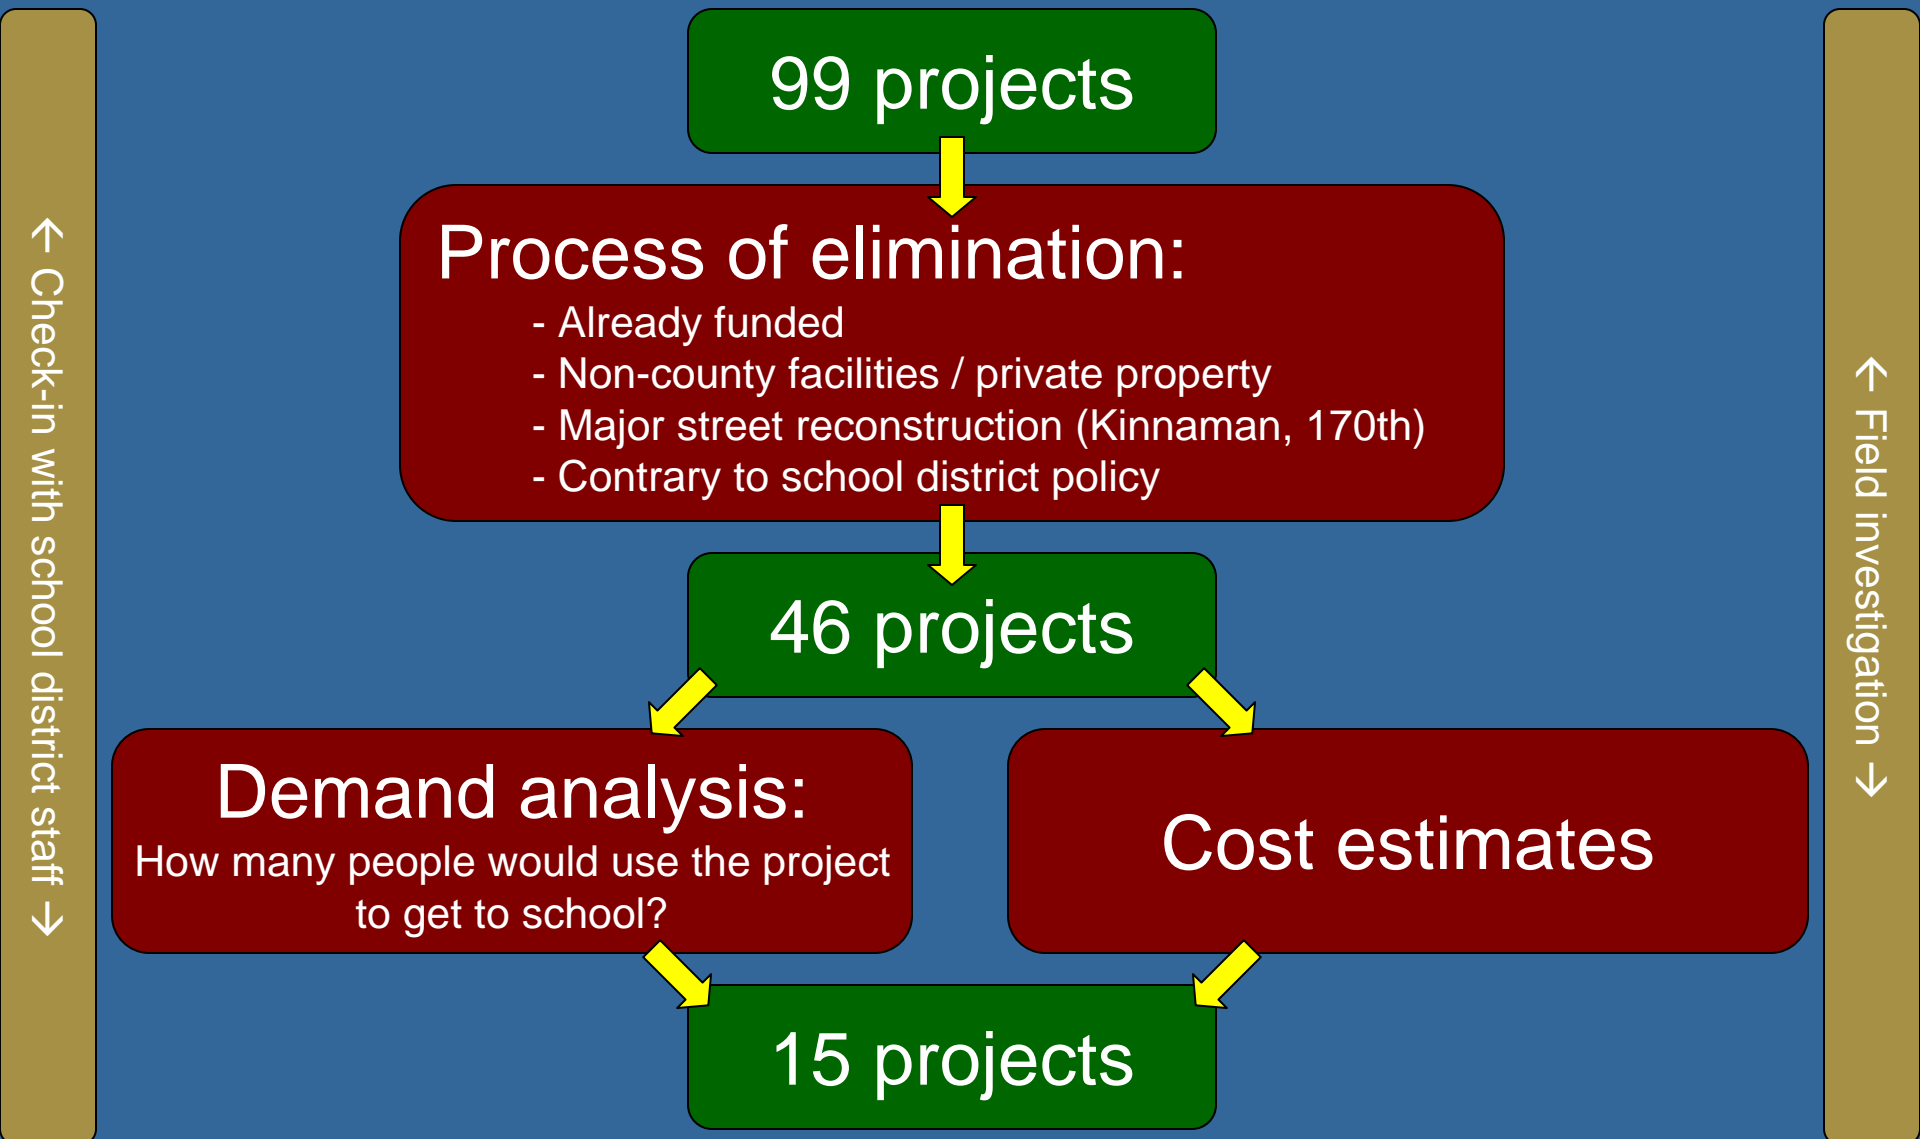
← Check-in with school district staff →

99 projects

Process of elimination:
- Already funded
- Non-county facilities / private property
- Major street reconstruction (Kinnaman, 170th)
- Contrary to school district policy

46 projects

Demand analysis:
How many people would use the project to get to school?

Cost estimates

15 projects

← Field investigation →